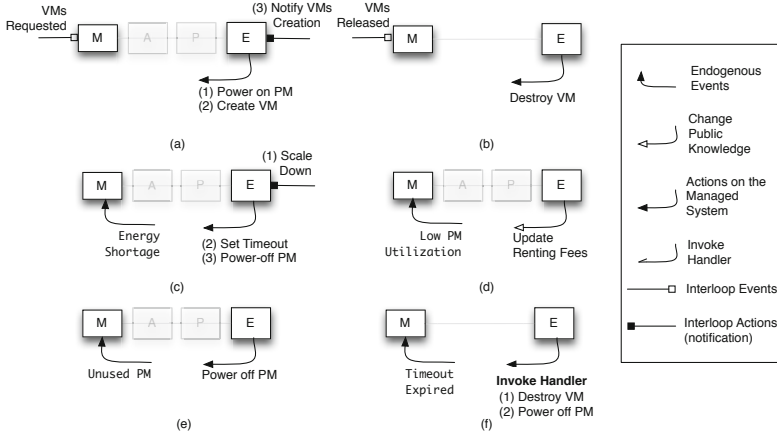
VMs Requested

M

A

P

E

(3) Notify VMs Creation

(1) Power on PM
(2) Create VM

(a)

VMs Released

M

E

Destroy VM

(b)

M

A

P

E

(1) Scale Down

Energy Shortage

(2) Set Timeout
(3) Power-off PM

(c)

M

A

P

E

Low PM Utilization

Update Renting Fees

(d)

M

A

P

E

Unused PM

Power off PM

(e)

M

E

Timeout Expired

**Invoke Handler**
(1) Destroy VM
(2) Power off PM

(f)

Endogenous Events

Change Public Knowledge

Actions on the Managed System

Invoke Handler

Interloop Events

Interloop Actions (notification)